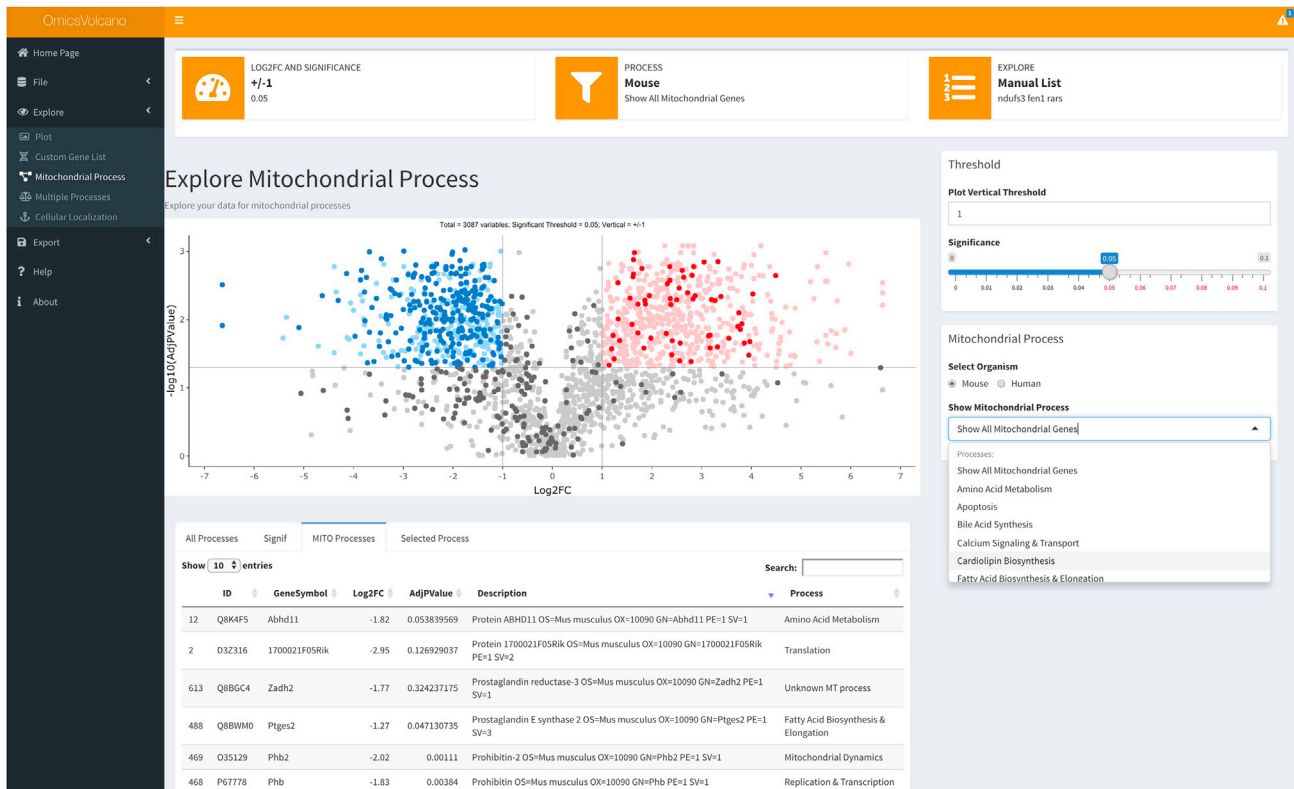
OmicsVolcano

Home Page
File
Explore
Plot
Custom Gene List
Mitochondrial Process
Multiple Processes
Cellular Localization
Export
Help
About

LOG2FC AND SIGNIFICANCE
+/-1
0.05

PROCESS
Mouse
Show All Mitochondrial Genes

EXPLORE
Manual List
ndufs3 fen1 rars

Explore Mitochondrial Process
Explore your data for mitochondrial processes

Total = 3087 variables; Significant Threshold = 0.05; Vertical = +/-1

-log10(AdjPValue)
Log2FC
-7 -6 -5 -4 -3 -2 -1 0 1 2 3 4 5 6 7
0 1 2 3

Threshold
Plot Vertical Threshold
1
Significance
0 0.05 0.1
0 0.01 0.02 0.03 0.04 0.05 0.06 0.07 0.08 0.09 0.1

Mitochondrial Process
Select Organism
Mouse Human
Show Mitochondrial Process
Show All Mitochondrial Genes
Processes:
Show All Mitochondrial Genes
Amino Acid Metabolism
Apoptosis
Bile Acid Synthesis
Calcium Signaling & Transport
Cardiolipin Biosynthesis
Fatty Acid Biosynthesis & Elongation

All Processes | Signif | MITO Processes | Selected Process

Show 10 entries
Search:

| | ID | GeneSymbol | Log2FC | AdjPValue | Description | Process |
|---|---|---|---|---|---|---|
| 12 | Q8K4F5 | Abhd11 | -1.82 | 0.053839569 | Protein ABHD11 OS=Mus musculus OX=10090 GN=Abhd11 PE=1 SV=1 | Amino Acid Metabolism |
| 2 | D3Z316 | 1700021F05Rik | -2.95 | 0.126929037 | Protein 1700021F05Rik OS=Mus musculus OX=10090 GN=1700021F05Rik PE=1 SV=2 | Translation |
| 613 | Q8BGC4 | Zadh2 | -1.77 | 0.324237175 | Prostaglandin reductase-3 OS=Mus musculus OX=10090 GN=Zadh2 PE=1 SV=1 | Unknown MT process |
| 488 | Q8BWM0 | Ptges2 | -1.27 | 0.047130735 | Prostaglandin E synthase 2 OS=Mus musculus OX=10090 GN=Ptges2 PE=1 SV=3 | Fatty Acid Biosynthesis & Elongation |
| 469 | O35129 | Phb2 | -2.02 | 0.00111 | Prohibitin-2 OS=Mus musculus OX=10090 GN=Phb2 PE=1 SV=1 | Mitochondrial Dynamics |
| 468 | P67778 | Phb | -1.83 | 0.00384 | Prohibitin OS=Mus musculus OX=10090 GN=Phb PE=1 SV=1 | Replication & Transcription |